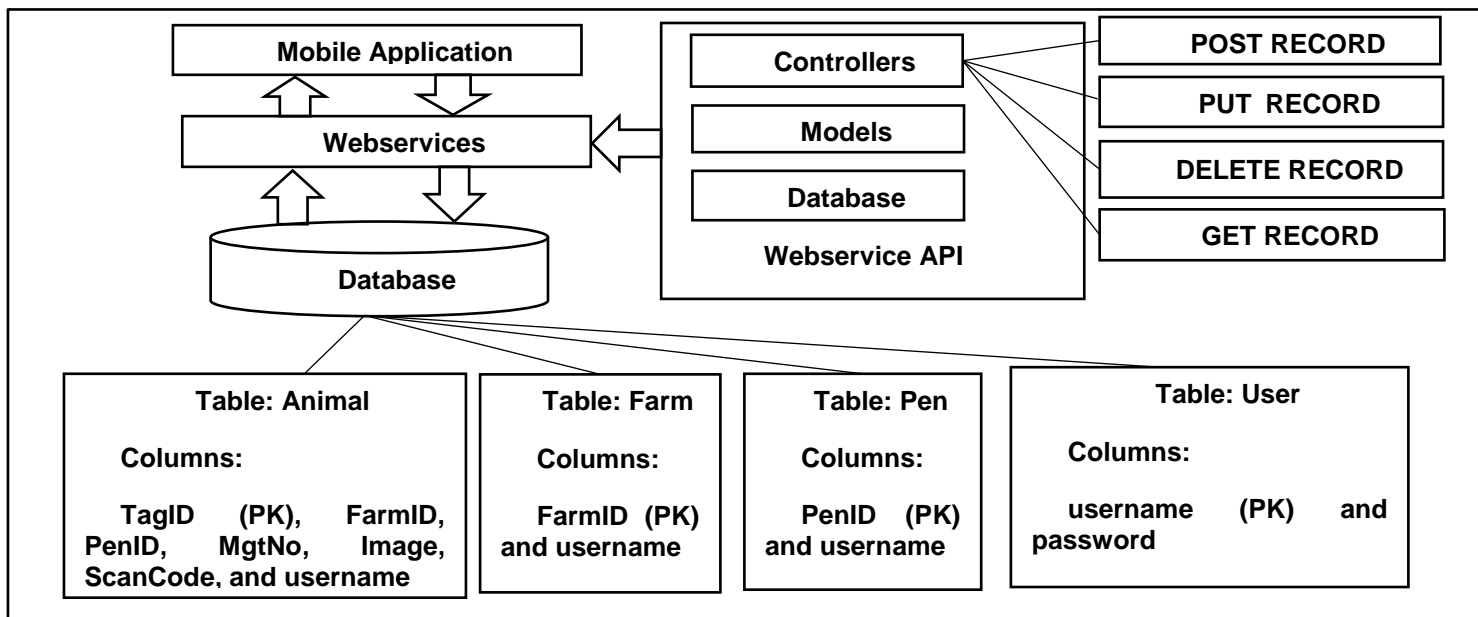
Mobile Application

Webservices

Database

Controllers

Models

Database

Webservice API

POST RECORD

PUT RECORD

DELETE RECORD

GET RECORD

Table: Animal

Columns:

TagID (PK), FarmID, PenID, MgtNo, Image, ScanCode, and username

Table: Farm

Columns:

FarmID (PK) and username

Table: Pen

Columns:

PenID (PK) and username

Table: User

Columns:

username (PK) and password